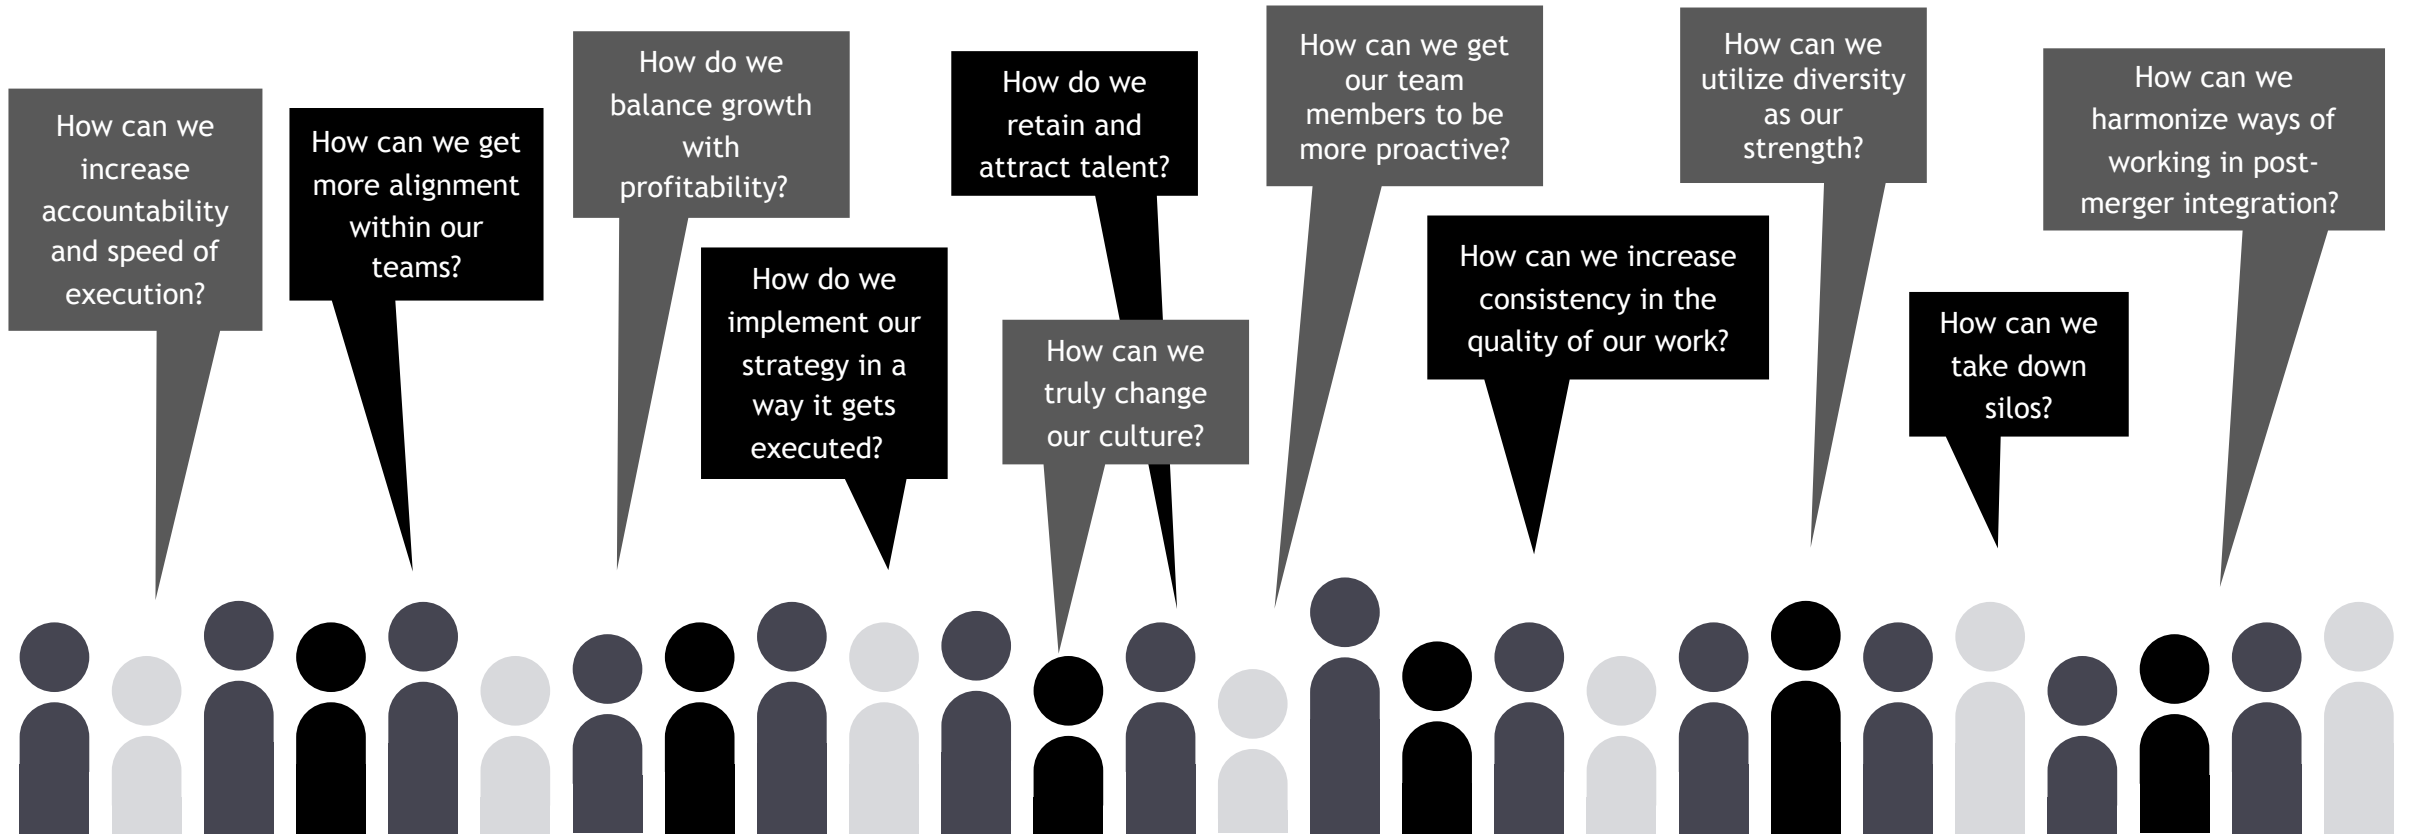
How can we increase accountability and speed of execution?

How can we get more alignment within our teams?

How do we balance growth with profitability?

How do we implement our strategy in a way it gets executed?

How do we retain and attract talent?

How can we truly change our culture?

How can we get our team members to be more proactive?

How can we increase consistency in the quality of our work?

How can we utilize diversity as our strength?

How can we take down silos?

How can we harmonize ways of working in post-merger integration?